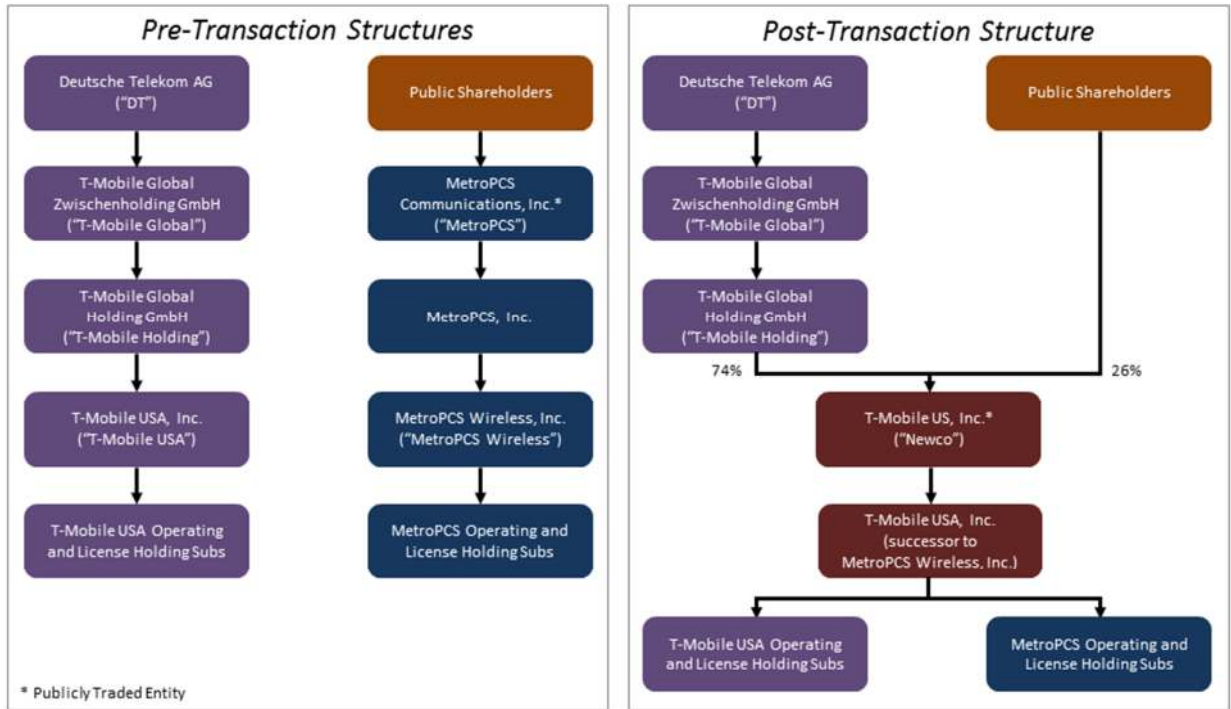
Pre-Transaction Structures

Deutsche Telekom AG ("DT")

T-Mobile Global Zwischenholding GmbH ("T-Mobile Global")

T-Mobile Global Holding GmbH ("T-Mobile Holding")

T-Mobile USA, Inc. ("T-Mobile USA")

T-Mobile USA Operating and License Holding Subs

Public Shareholders

MetroPCS Communications, Inc.* ("MetroPCS")

MetroPCS, Inc.

MetroPCS Wireless, Inc. ("MetroPCS Wireless")

MetroPCS Operating and License Holding Subs

* Publicly Traded Entity

Post-Transaction Structure

Deutsche Telekom AG ("DT")

T-Mobile Global Zwischenholding GmbH ("T-Mobile Global")

T-Mobile Global Holding GmbH ("T-Mobile Holding")

Public Shareholders

74%

26%

T-Mobile US, Inc.* ("Newco")

T-Mobile USA, Inc. (successor to MetroPCS Wireless, Inc.)

T-Mobile USA Operating and License Holding Subs

MetroPCS Operating and License Holding Subs